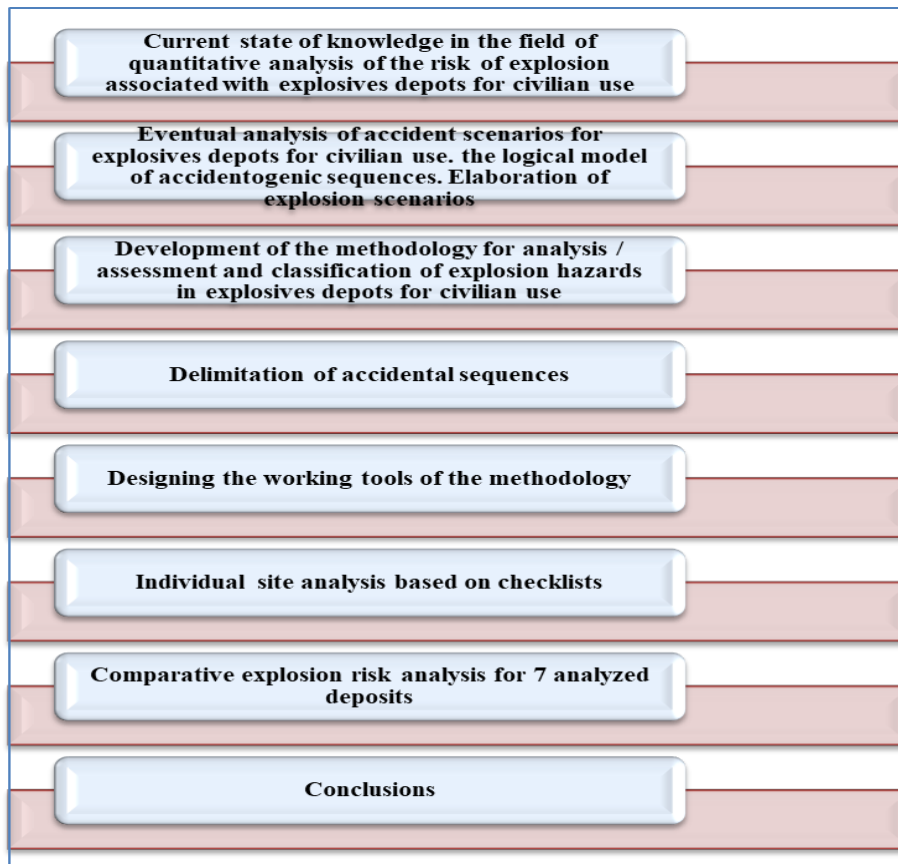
Current state of knowledge in the field of quantitative analysis of the risk of explosion associated with explosives depots for civilian use

Eventual analysis of accident scenarios for explosives depots for civilian use. the logical model of accidentogenic sequences. Elaboration of explosion scenarios

Development of the methodology for analysis / assessment and classification of explosion hazards in explosives depots for civilian use

Delimitation of accidental sequences

Designing the working tools of the methodology

Individual site analysis based on checklists

Comparative explosion risk analysis for 7 analyzed deposits

Conclusions